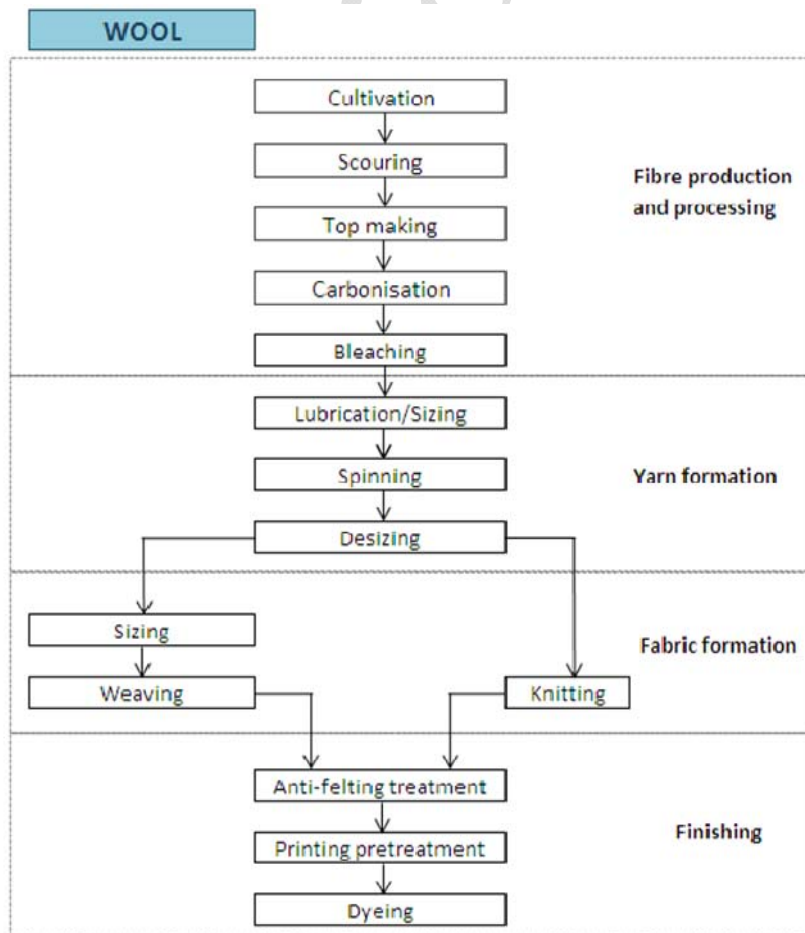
WOOL

Cultivation
Scouring
Top making
Carbonisation
Bleaching

Fibre production and processing

Lubrication/Sizing
Spinning
Desizing

Yarn formation

Sizing
Weaving
Knitting

Fabric formation

Anti-felting treatment
Printing pretreatment
Dyeing

Finishing